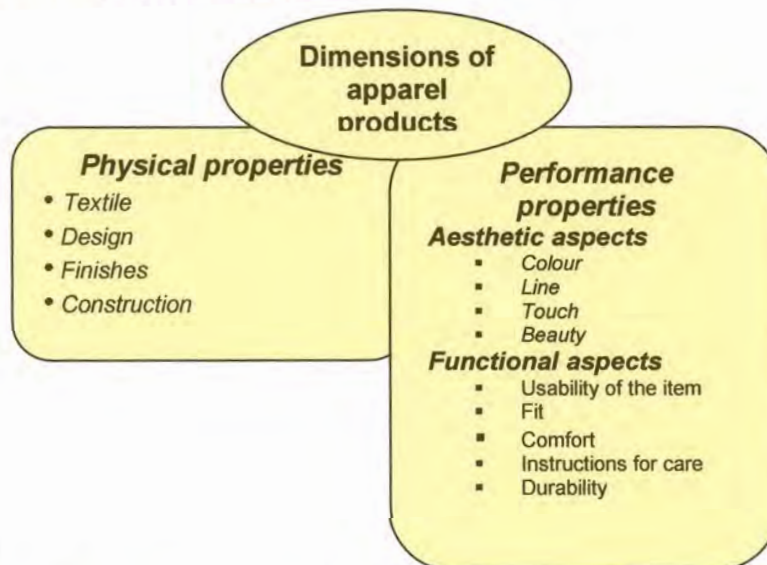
Dimensions of apparel products

Physical properties
- Textile
- Design
- Finishes
- Construction

Performance properties
Aesthetic aspects
- Colour
- Line
- Touch
- Beauty

Functional aspects
- Usability of the item
- Fit
- Comfort
- Instructions for care
- Durability